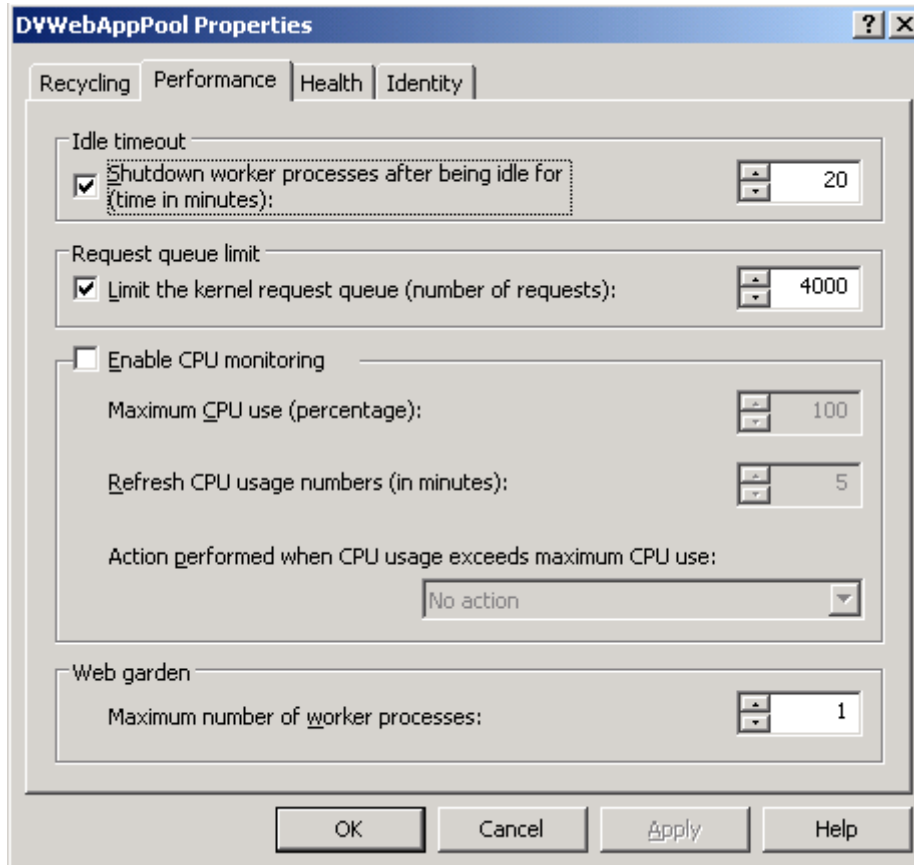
DVWebAppPool Properties

?
X

Recycling
Performance
Health
Identity

Idle timeout

Shutdown worker processes after being idle for (time in minutes):
20

Request queue limit

Limit the kernel request queue (number of requests):
4000

Enable CPU monitoring

Maximum CPU use (percentage):
100

Refresh CPU usage numbers (in minutes):
5

Action performed when CPU usage exceeds maximum CPU use:

No action

Web garden

Maximum number of worker processes:
1

OK
Cancel
Apply
Help